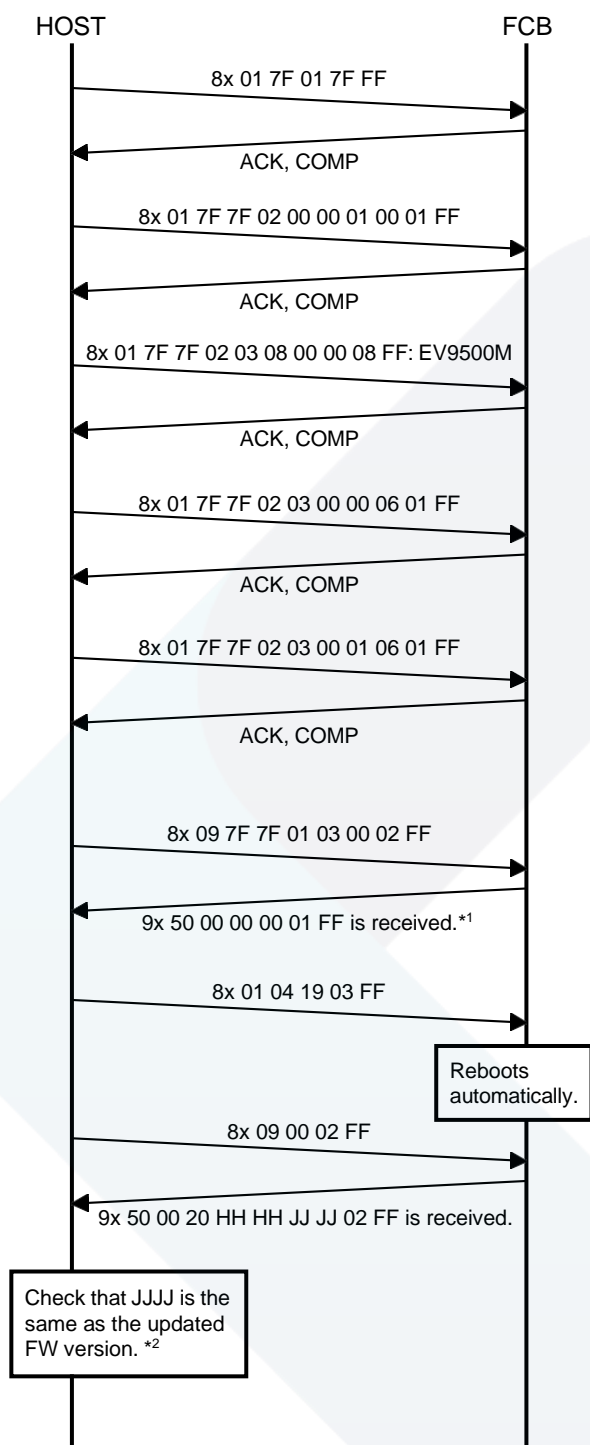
HOST

FCB

8x 01 7F 01 7F FF

ACK, COMP

8x 01 7F 7F 02 00 00 01 00 01 FF

ACK, COMP

8x 01 7F 7F 02 03 08 00 00 08 FF: EV9500M

ACK, COMP

8x 01 7F 7F 02 03 00 00 06 01 FF

ACK, COMP

8x 01 7F 7F 02 03 00 01 06 01 FF

ACK, COMP

8x 09 7F 7F 01 03 00 02 FF

9x 50 00 00 00 01 FF is received.$^{*1}$

8x 01 04 19 03 FF

Reboots automatically.

8x 09 00 02 FF

9x 50 00 20 HH HH JJ JJ 02 FF is received.

Check that JJJJ is the same as the updated FW version. $^{*2}$